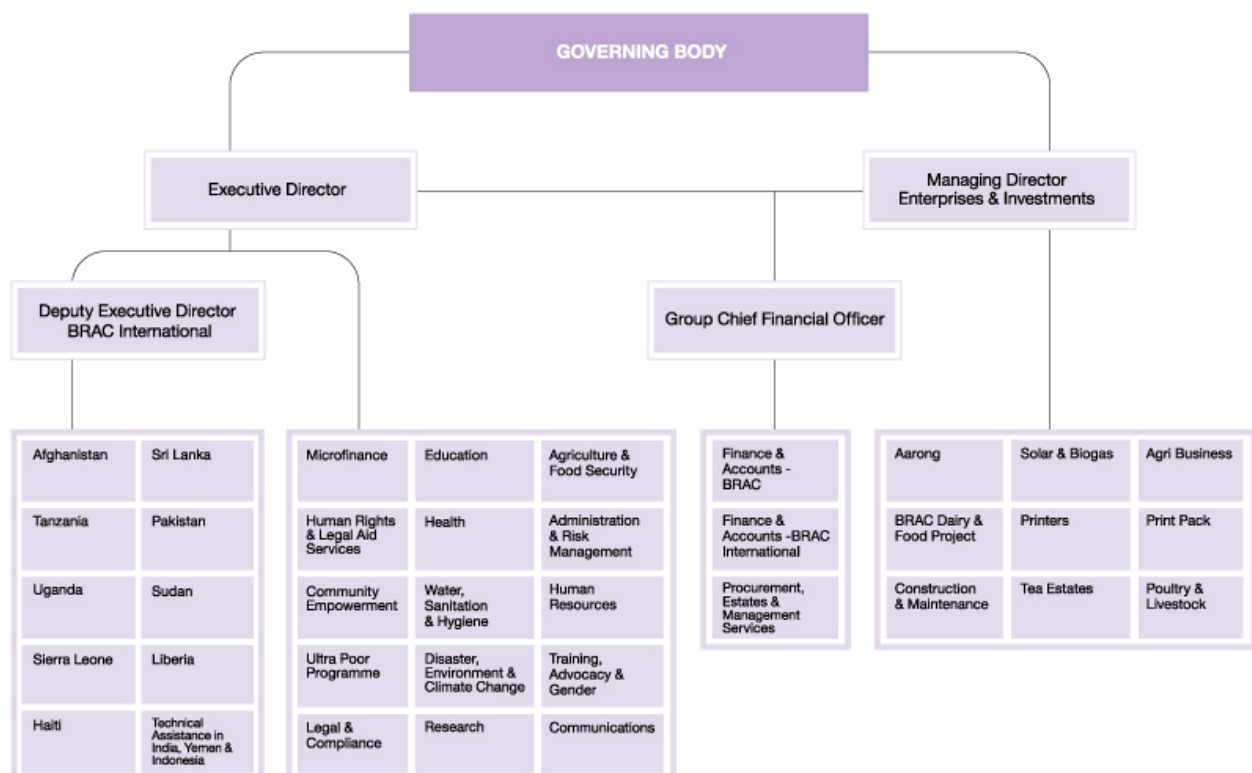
GOVERNING BODY

Executive Director

Managing Director
Enterprises & Investments

Deputy Executive Director
BRAC International

Group Chief Financial Officer

Afghanistan
Sri Lanka
Tanzania
Pakistan
Uganda
Sudan
Sierra Leone
Liberia
Haiti
Technical Assistance in India, Yemen & Indonesia

Microfinance
Education
Agriculture & Food Security
Human Rights & Legal Aid Services
Health
Administration & Risk Management
Community Empowerment
Water, Sanitation & Hygiene
Human Resources
Ultra Poor Programme
Disaster, Environment & Climate Change
Training, Advocacy & Gender
Legal & Compliance
Research
Communications

Finance & Accounts - BRAC
Finance & Accounts -BRAC International
Procurement, Estates & Management Services

Aarong
Solar & Biogas
Agri Business
BRAC Dairy & Food Project
Printers
Print Pack
Construction & Maintenance
Tea Estates
Poultry & Livestock